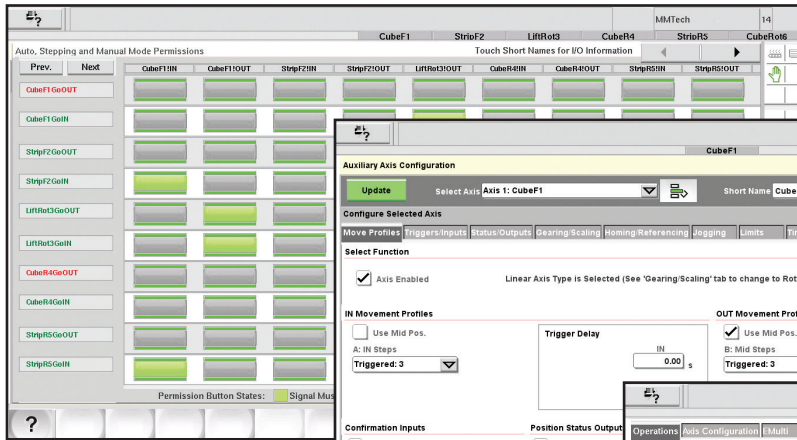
MMTech
14
CubeF1 StripF2 LiftRot3 CubeR4 StripR5 CubeRot6
Auto, Stepping and Manual Mode Permissions
Touch Short Names for I/O Information
Prev. Next
CubeF1!IN CubeF1!OUT StripF2!IN StripF2!OUT LiftRot3!OUT CubeR4!IN CubeR4!OUT StripR5!IN StripR5!OUT
CubeF1GoOUT
CubeF1GoIN
StripF2GoOUT
StripF2GoIN
LiftRot3GoOUT
LiftRot3GoIN
CubeR4GoOUT
CubeR4GoIN
StripR5GoOUT
StripR5GoIN
Permission Button States: Signal Mus
?

CubeF1
Auxiliary Axis Configuration
Update
Select Axis Axis 1: CubeF1
Short Name Cube
Configure Selected Axis
Move Profiles Triggers/Inputs Status/Outputs Gearing/Scaling Homing/Referencing Jogging Limits Tir
Select Function
Axis Enabled
Linear Axis Type is Selected (See 'Gearing/Scaling' tab to change to Rot
IN Movement Profiles
OUT Movement Prof
Use Mid Pos.
A: IN Steps
Triggered: 3
Trigger Delay
IN
0.00 s
Use Mid Pos.
B: Mid Steps
Triggered: 3
Confirmation Inputs
Position Status Output
Operations Axis Configuration Multi